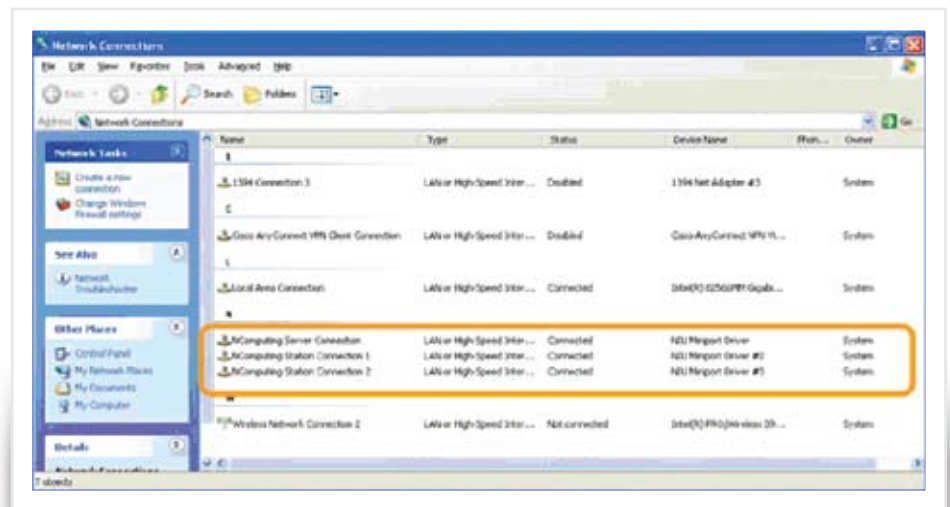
Network Connections

File Edit View Favorites Tools Advanced Help

Back Search Folders

Address Network Connections

Go

Network Tasks

Create a new connection

Change Windows Firewall settings

See Also

Network Troubleshooter

Other Places

Control Panel

My Network Places

My Documents

My Computer

Details

Network Connections

| Name | Type | Status | Device Name | Phon... | Owner |
|---|---|---|---|---|---|
| 1 | | | | | |
| 1394 Connection 3 | LAN or High-Speed Inter... | Disabled | 1394 Net Adapter #3 | | System |
| C | | | | | |
| Cisco AnyConnect VPN Client Connection | LAN or High-Speed Inter... | Disabled | Cisco AnyConnect VPN Vi... | | System |
| L | | | | | |
| Local Area Connection | LAN or High-Speed Inter... | Connected | Intel(R) 82566MM Gigab... | | System |
| NComputing Server Connection | LAN or High-Speed Inter... | Connected | NIU Miniport Driver | | System |
| NComputing Station Connection 1 | LAN or High-Speed Inter... | Connected | NIU Miniport Driver #2 | | System |
| NComputing Station Connection 2 | LAN or High-Speed Inter... | Connected | NIU Miniport Driver #3 | | System |
| W | | | | | |
| Wireless Network Connection 2 | LAN or High-Speed Inter... | Not connected | Intel(R) PRO/Wireless 39... | | System |

7 objects